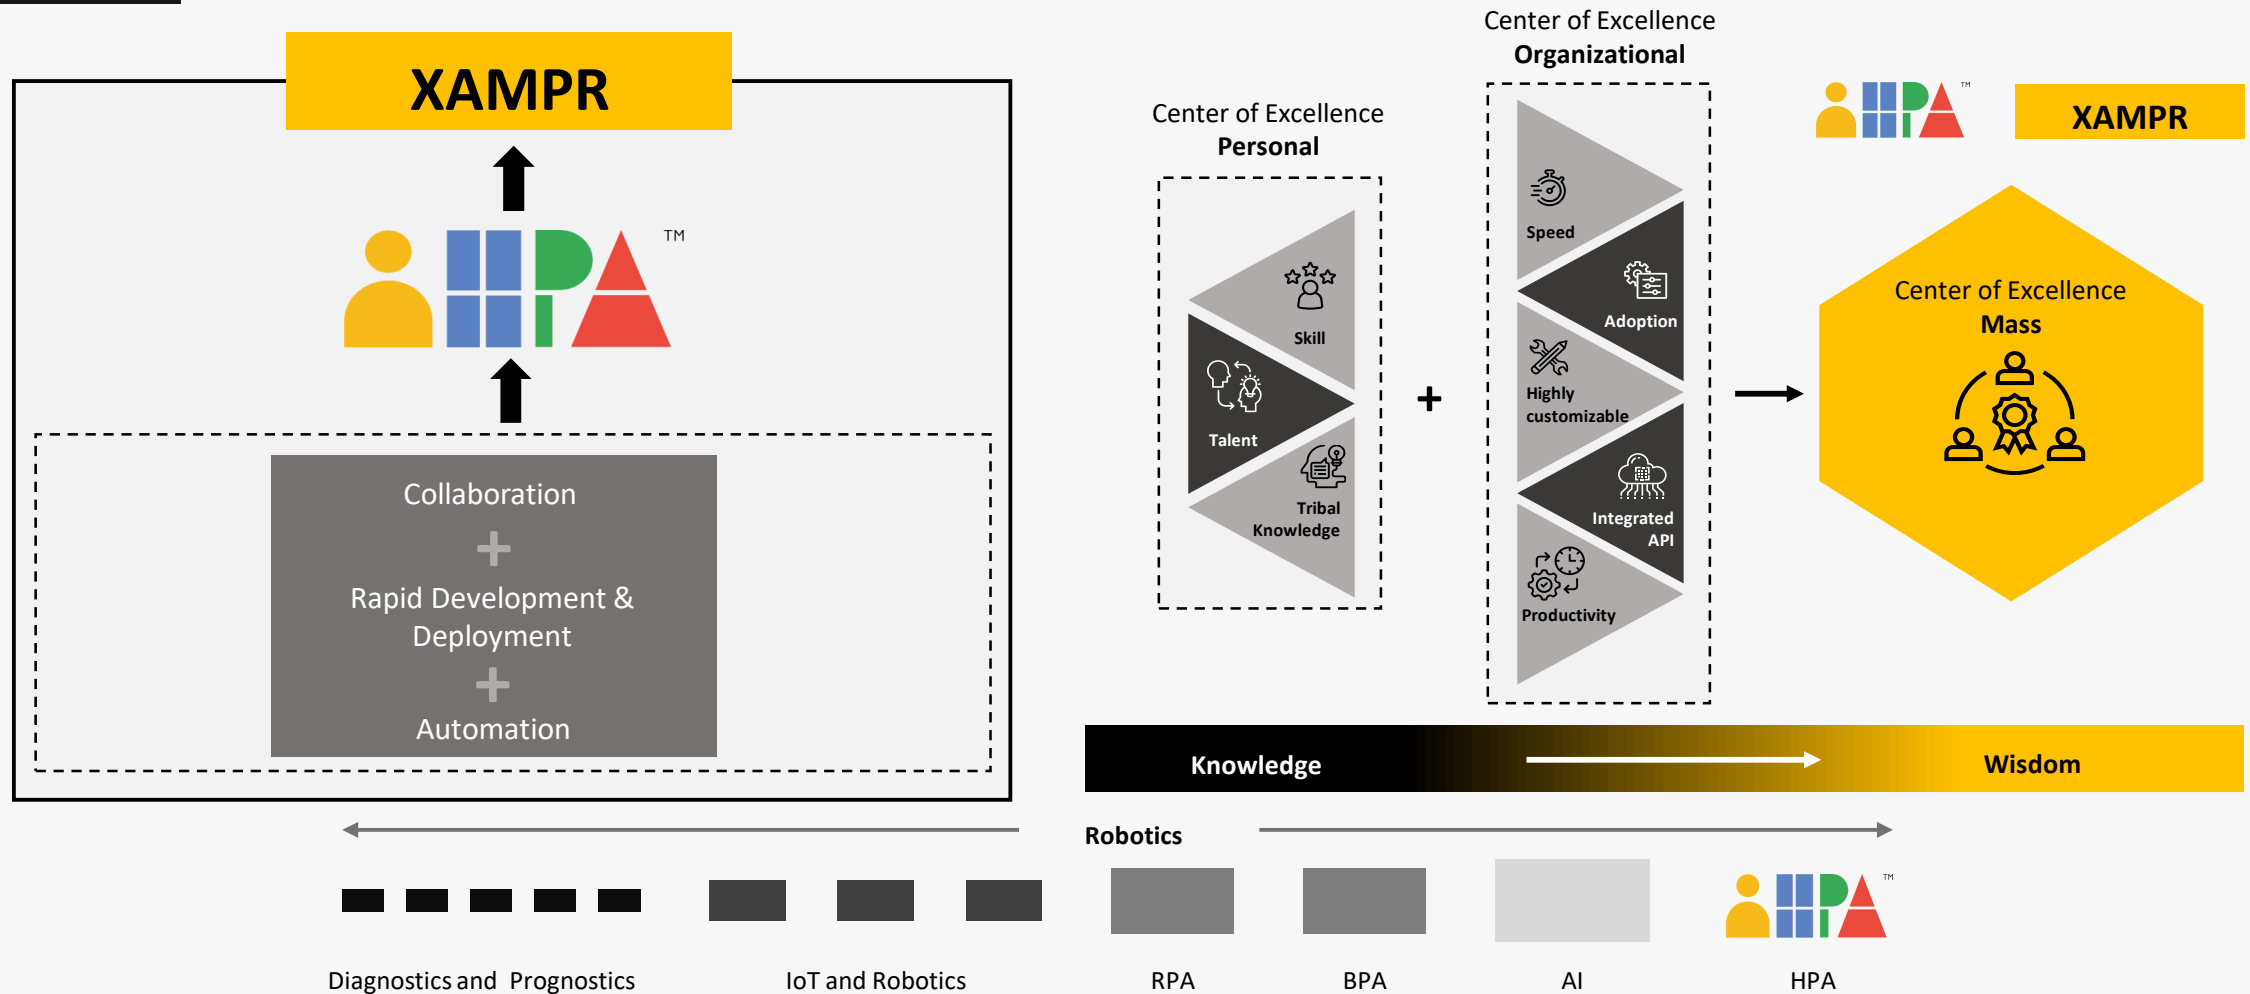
XAMPR

TM

Collaboration
+
Rapid Development & Deployment
+
Automation

Center of Excellence
Personal

Skill
Talent
Tribal Knowledge

+

Center of Excellence
Organizational

Speed
Adoption
Highly customizable
Integrated API
Productivity

TM

XAMPR

Center of Excellence
Mass

Knowledge
Wisdom

Robotics

TM

Diagnostics and Prognostics
IoT and Robotics
RPA
BPA
AI
HPA